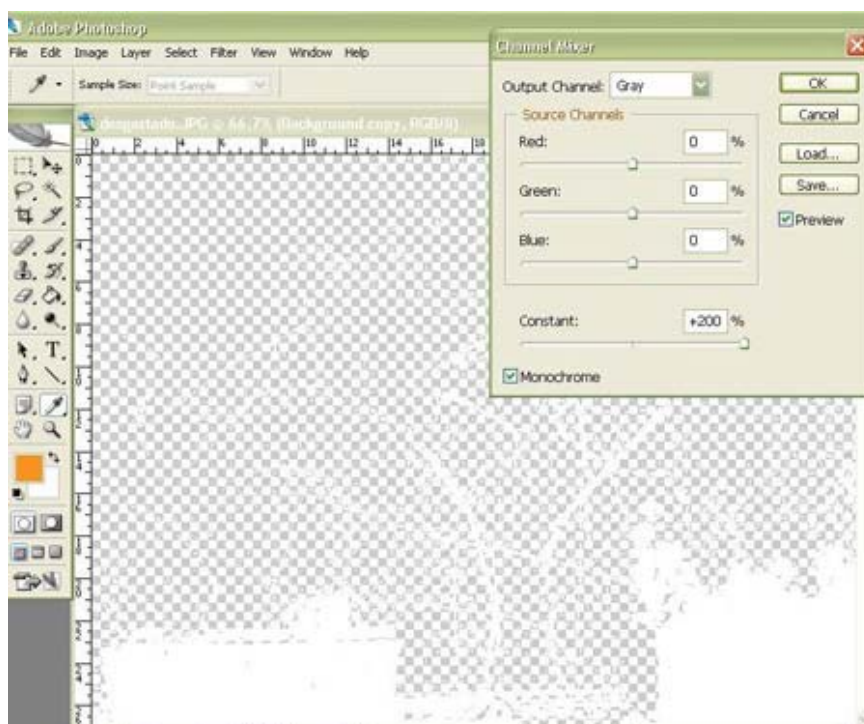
Adobe Photoshop

File Edit Image Layer Select Filter View Window Help

Sample Size: Point Sample

despertado.JPG @ 66.7% (Background copy, RGB/8)

Channel Mixer

Output Channel: Gray

Source Channels

Red: 0 %

Green: 0 %

Blue: 0 %

Constant: +200 %

Monochrome

OK

Cancel

Load...

Save...

Preview